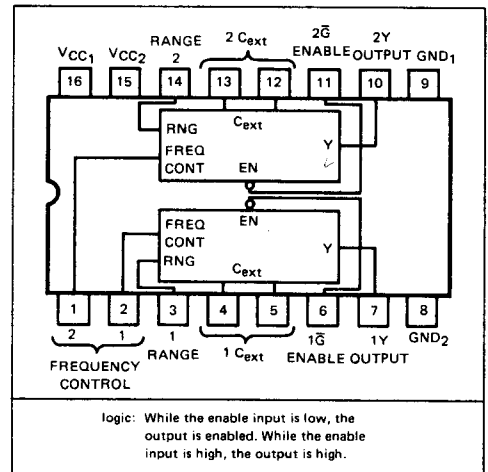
$V_{CC_1}$ $V_{CC_2}$ RANGE 2 2 $C_{ext}$ $2\bar{G}$ ENABLE 2Y OUTPUT $GND_1$

16 15 14 13 12 11 10 9

RNG $C_{ext}$
FREQ Y
CONT EN

EN
FREQ
CONT Y
RNG $C_{ext}$

1 2 3 4 5 6 7 8

2 1 RANGE 1 1 $C_{ext}$ $1\bar{G}$ 1Y $GND_2$

FREQUENCY CONTROL ENABLE OUTPUT

logic: While the enable input is low, the output is enabled. While the enable input is high, the output is high.